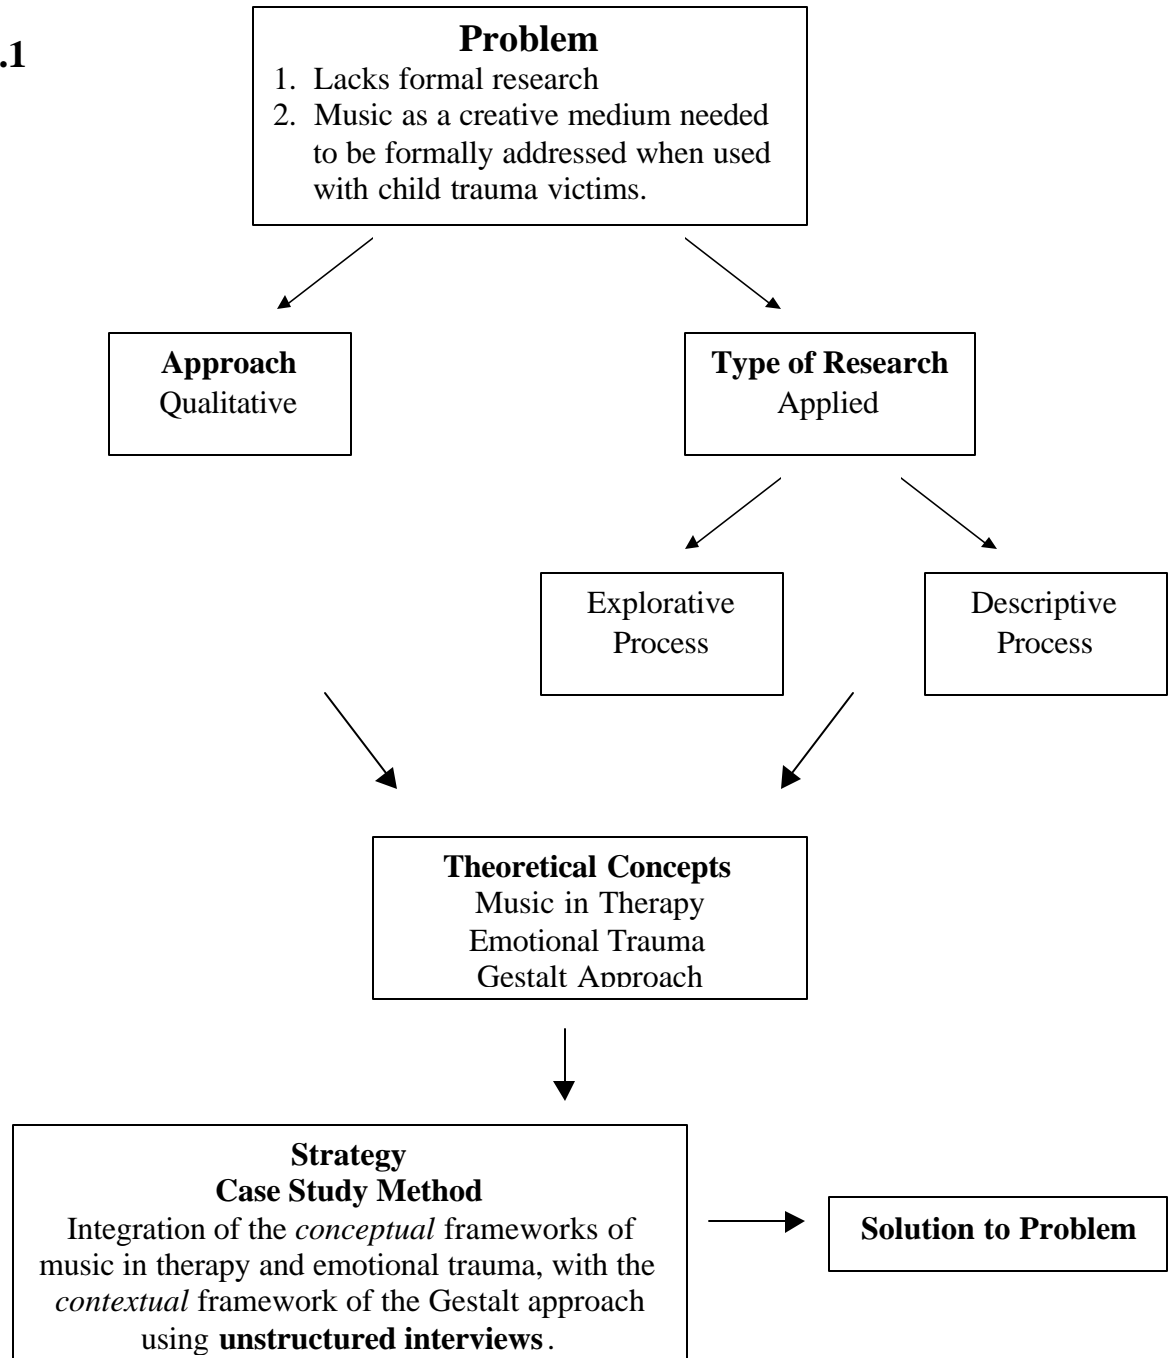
.1

**Problem**
1. Lacks formal research
2. Music as a creative medium needed to be formally addressed when used with child trauma victims.

**Approach**
Qualitative

**Type of Research**
Applied

Explorative Process

Descriptive Process

**Theoretical Concepts**
Music in Therapy
Emotional Trauma
Gestalt Approach

**Strategy**
**Case Study Method**
Integration of the *conceptual* frameworks of music in therapy and emotional trauma, with the *contextual* framework of the Gestalt approach using **unstructured interviews**.

**Solution to Problem**